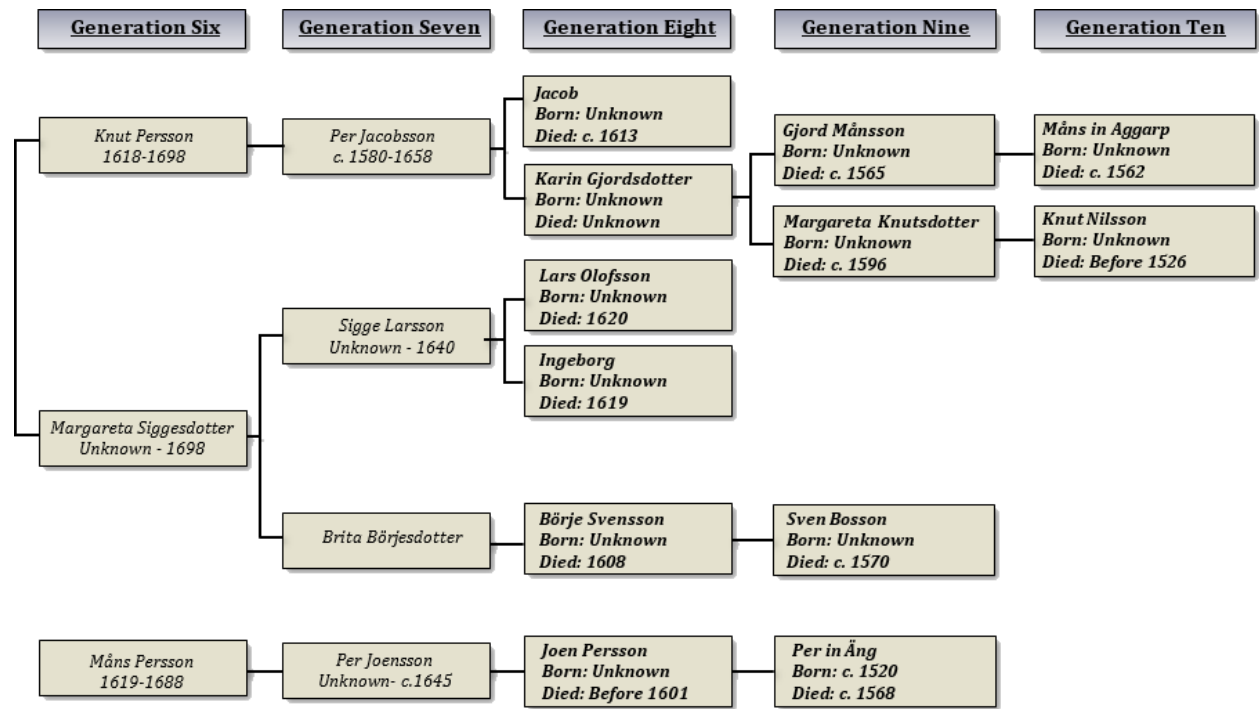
Generation Six

Generation Seven

Generation Eight

Generation Nine

Generation Ten

Knut Persson
1618-1698

Per Jacobsson
c. 1580-1658

Jacob
Born: Unknown
Died: c. 1613

Karin Gjordsdotter
Born: Unknown
Died: Unknown

Gjord Månsson
Born: Unknown
Died: c. 1565

Måns in Aggarp
Born: Unknown
Died: c. 1562

Margareta Knutsdotter
Born: Unknown
Died: c. 1596

Knut Nilsson
Born: Unknown
Died: Before 1526

Sigge Larsson
Unknown - 1640

Lars Olofsson
Born: Unknown
Died: 1620

Ingeborg
Born: Unknown
Died: 1619

Margareta Siggesdotter
Unknown - 1698

Brita Börjesdotter

Börje Svensson
Born: Unknown
Died: 1608

Sven Bosson
Born: Unknown
Died: c. 1570

Måns Persson
1619-1688

Per Joensson
Unknown- c.1645

Joen Persson
Born: Unknown
Died: Before 1601

Per in Äng
Born: c. 1520
Died: c. 1568